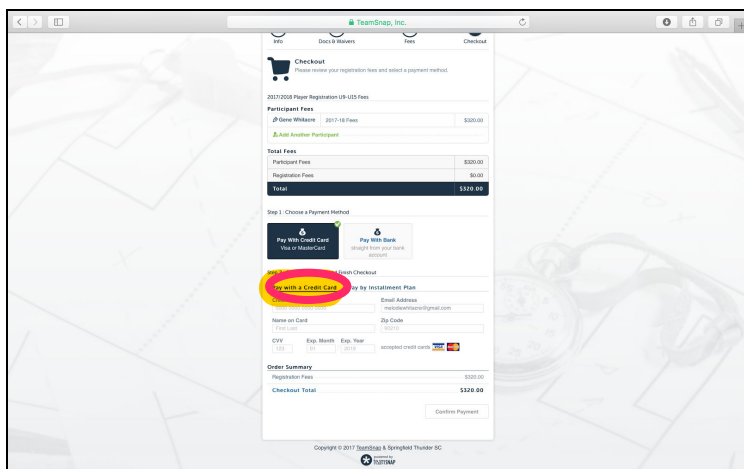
TeamSnap, Inc.

Info Docs & Waivers Fees Checkout

Checkout
Please review your registration fees and select a payment method.

2017/2018 Player Registration U9-U15 Fees

Participant Fees

| Gene Whitacre | 2017-18 Fees | $320.00 |
|---|---|---|

Add Another Participant

Total Fees

| Participant Fees | $320.00 |
|---|---|
| Registration Fees | $0.00 |
| Total | $320.00 |

Step 1 Choose a Payment Method

Pay With Credit Card
Visa or MasterCard

Pay With Bank
straight from your bank account

Step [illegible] Finish Checkout

Pay with a Credit Card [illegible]ay by Installment Plan

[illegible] Email Address
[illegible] mebsitewhitacre@gmail.com

Name on Card Zip Code
First Last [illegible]

CVV Exp. Month Exp. Year
123 01 2018 accepted credit cards

Order Summary
Registration Fees $320.00
Checkout Total $320.00

Confirm Payment

Copyright © 2017 TeamSnap & Springfield Thunder SC
powered by TEAMSNAP